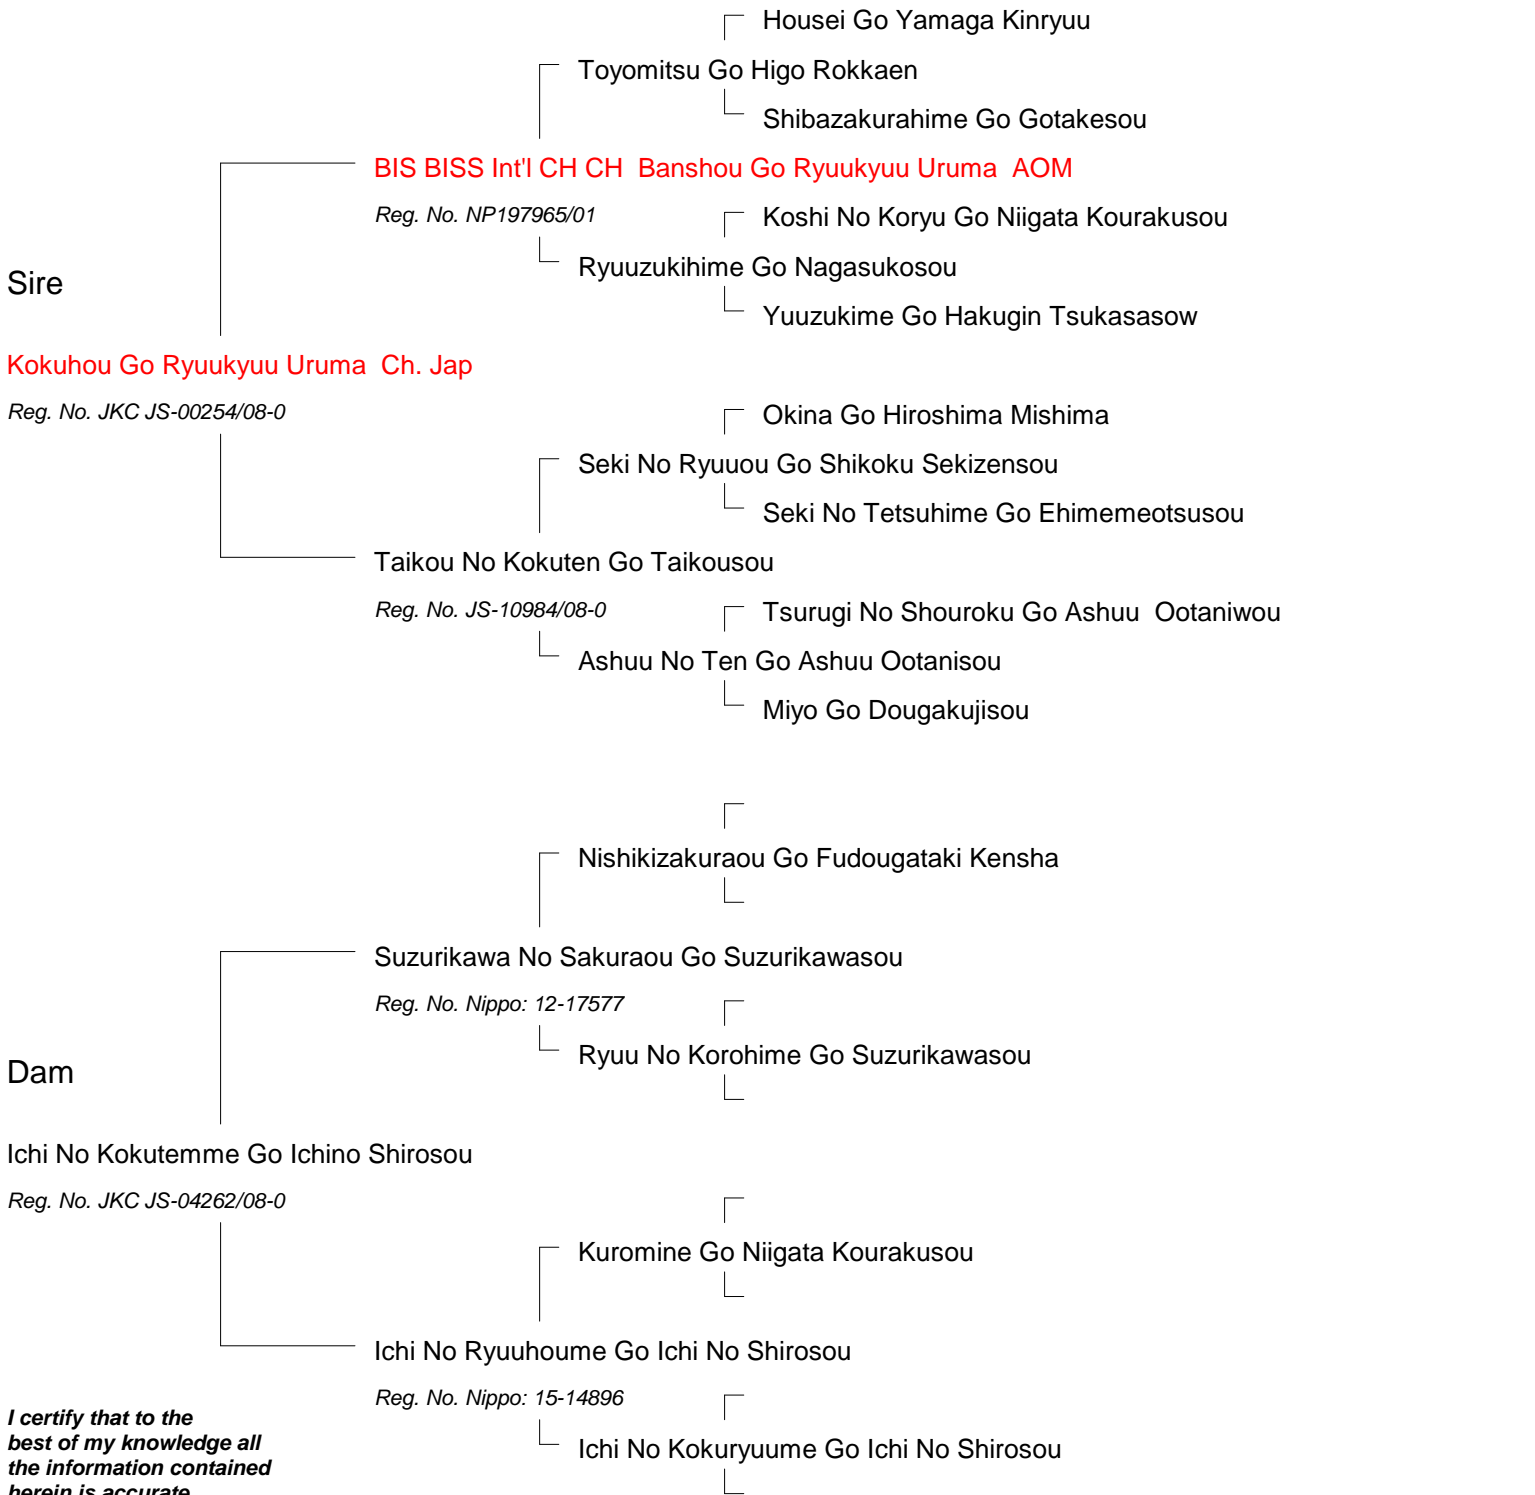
Housei Go Yamaga Kinryuu

Toyomitsu Go Higo Rokkaen

Shibazakurahime Go Gotakesou

BIS BISS Int'l CH CH Banshou Go Ryuukyuu Uruma AOM

Reg. No. NP197965/01

Koshi No Koryu Go Niigata Kourakusou

Sire

Ryuuzukihime Go Nagasukosou

Yuuzukime Go Hakugin Tsukasasow

Kokuhou Go Ryuukyuu Uruma Ch. Jap

Reg. No. JKC JS-00254/08-0

Okina Go Hiroshima Mishima

Seki No Ryuuou Go Shikoku Sekizensou

Seki No Tetsuhime Go Ehimemeotsusou

Taikou No Kokuten Go Taikousou

Reg. No. JS-10984/08-0

Tsurugi No Shouroku Go Ashuu Ootaniwou

Ashuu No Ten Go Ashuu Ootanisou

Miyo Go Dougakujisou

Nishikizakuraou Go Fudougataki Kensha

Suzurikawa No Sakuraou Go Suzurikawasou

Reg. No. Nippo: 12-17577

Dam

Ryuu No Korohime Go Suzurikawasou

Ichi No Kokutemme Go Ichino Shirosou

Reg. No. JKC JS-04262/08-0

Kuromine Go Niigata Kourakusou

Ichi No Ryuuhoume Go Ichi No Shirosou

Reg. No. Nippo: 15-14896

I certify that to the best of my knowledge all the information contained herein is accurate

Ichi No Kokuryuume Go Ichi No Shirosou